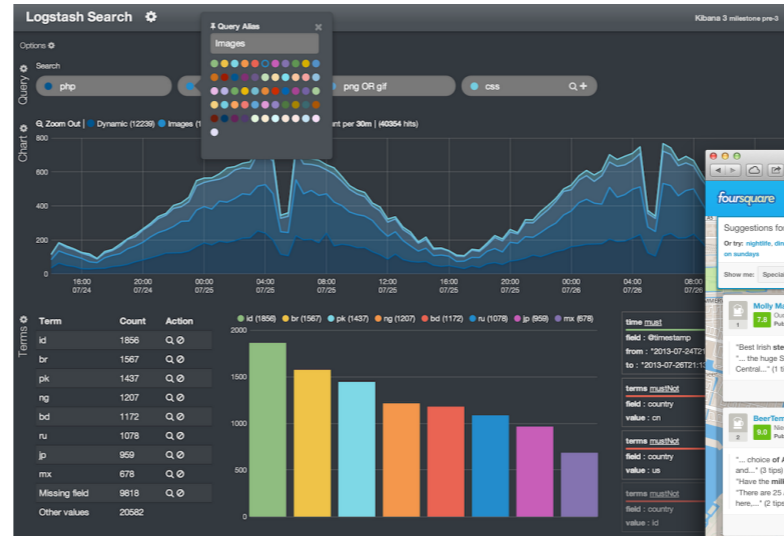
Logstash Search

Kibana 3 milestone pre-3

Options

Query

Search

php

png OR gif

css

Query Alias

Images

Chart

Zoom Out | Dynamic (12239) | Images (1 ... unt per 30m | (40354 hits)

800
600
400
200
0

16:00 07/24
20:00 07/24
00:00 07/25
04:00 07/25
08:00 07/25
12:00 07/25
16:00 07/25
20:00 07/25
00:00 07/26
04:00 07/26
08:00 07/26

Terms

| Term | Count | Action |
|---|---|---|
| id | 1856 | |
| br | 1567 | |
| pk | 1437 | |
| ng | 1207 | |
| bd | 1172 | |
| ru | 1078 | |
| jp | 959 | |
| mx | 678 | |
| Missing field | 9818 | |
| Other values | 20582 | |

id (1856) br (1567) pk (1437) ng (1207) bd (1172) ru (1078) jp (959) mx (678)

2000
1500
1000
500
0

time must
field : @timestamp
from : "2013-07-24T21
to : "2013-07-26T21:1

terms mustNot
field : country
value : cn

terms mustNot
field : country
value : us

terms mustNot
field : country
value : id

foursquare

Suggestions for

Or try: nightlife, din on sundays

Show me: Special

Molly M
7.8
"Best Irish ste
"... the huge S Central..." (1 ti

BeerTer
9.0
"... choice of and..." (3 tips)
"Have the mil
"There are 25 here,..." (2 tips